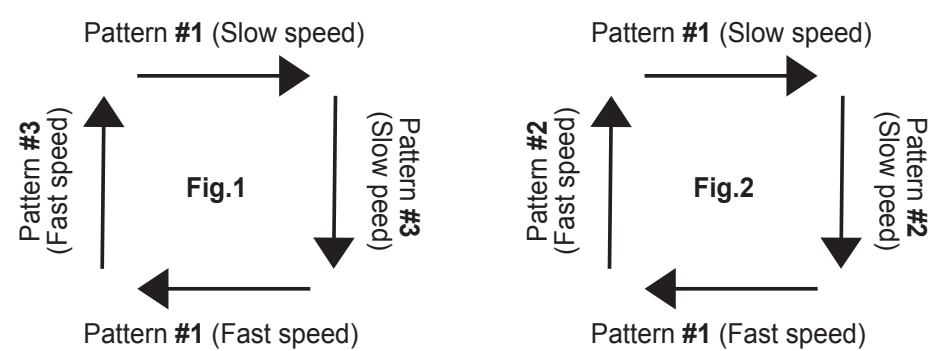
Pattern #1 (Slow speed)

Pattern #3 (Slow peed)

Pattern #3 (Fast speed)

Fig.1

Pattern #1 (Fast speed)

Pattern #1 (Slow speed)

Pattern #2 (Slow peed)

Pattern #2 (Fast speed)

Fig.2

Pattern #1 (Fast speed)